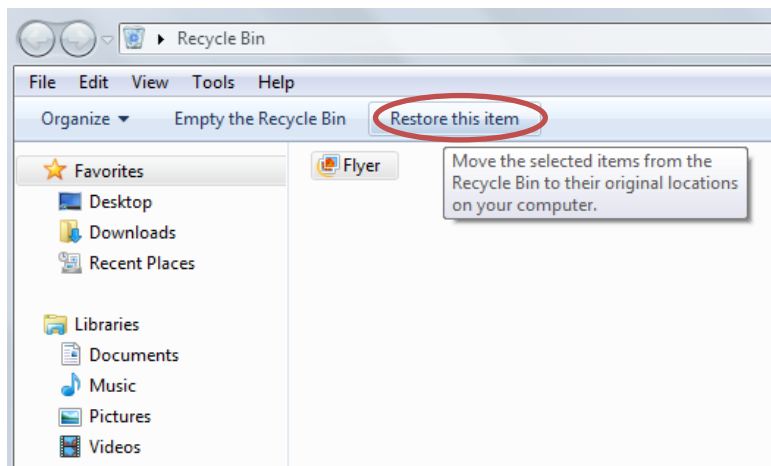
Recycle Bin

File Edit View Tools Help

Organize ▾ Empty the Recycle Bin Restore this item

Favorites
Desktop
Downloads
Recent Places

Libraries
Documents
Music
Pictures
Videos

Flyer

Move the selected items from the Recycle Bin to their original locations on your computer.